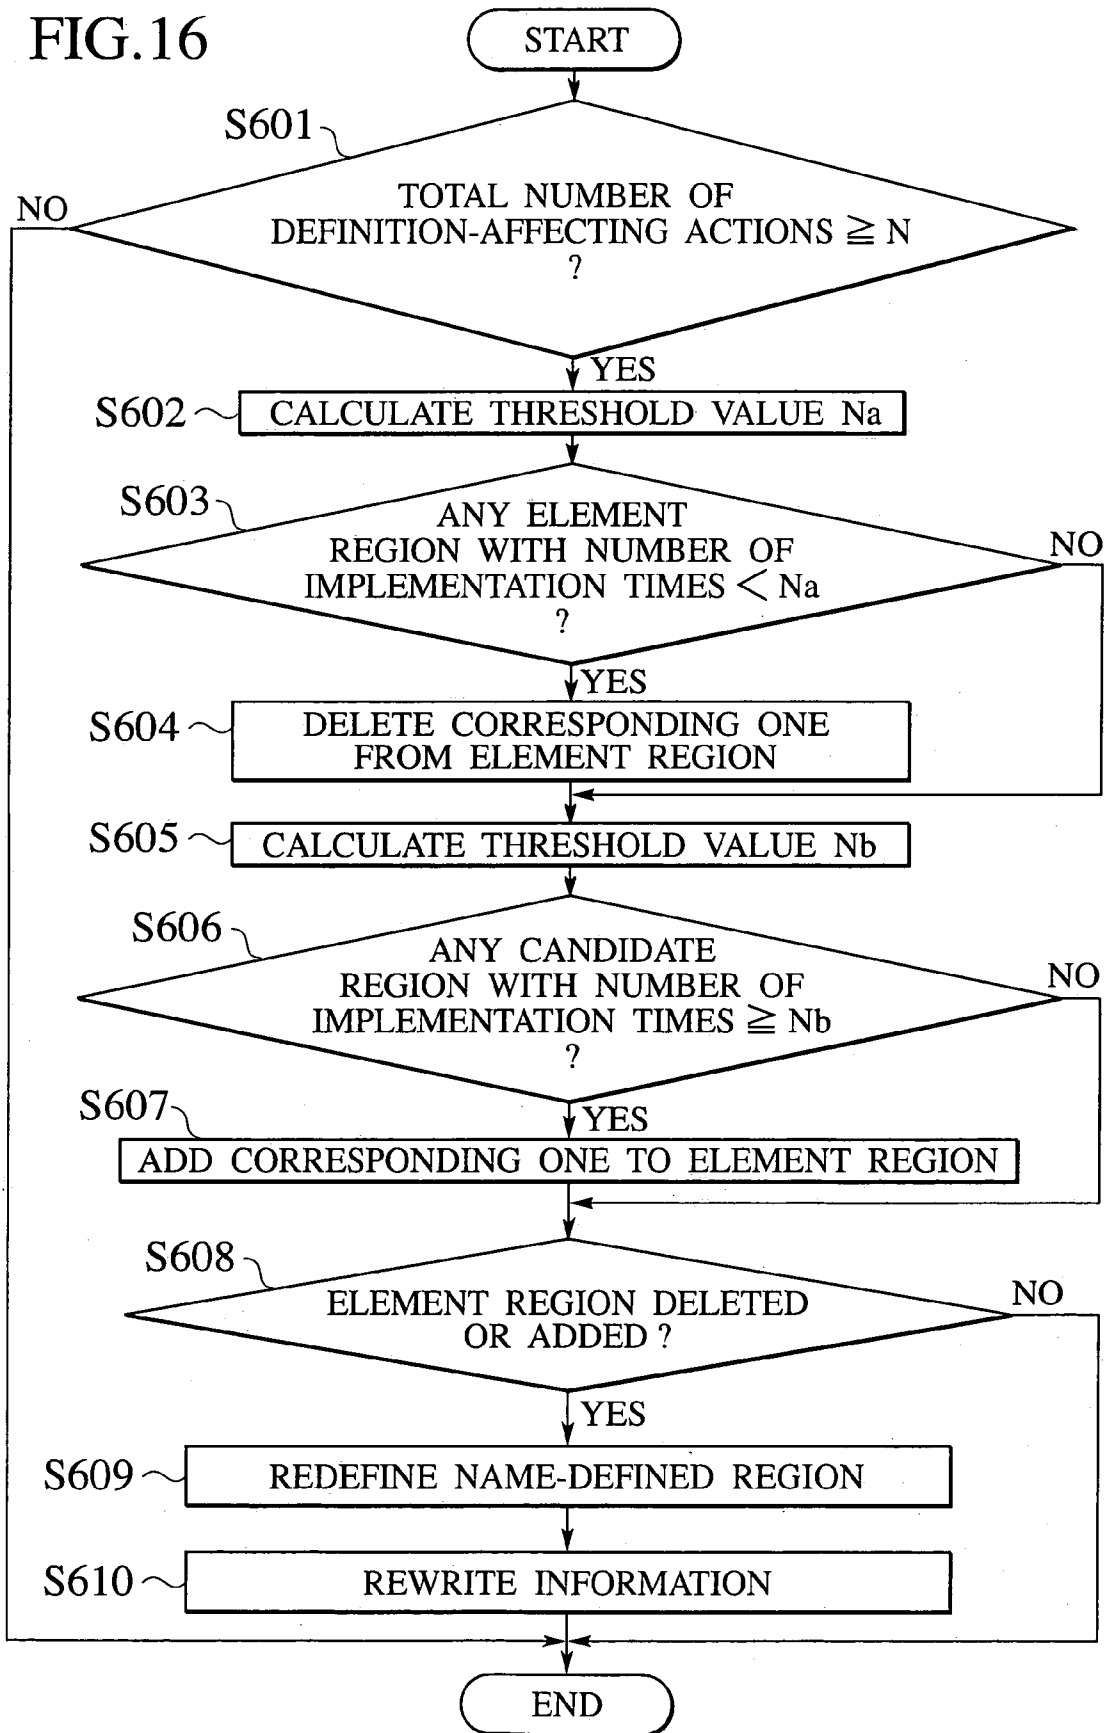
FIG.16

START

S601

TOTAL NUMBER OF DEFINITION-AFFECTING ACTIONS $\geqq$ N ?

NO

YES

S602 CALCULATE THRESHOLD VALUE Na

S603

ANY ELEMENT REGION WITH NUMBER OF IMPLEMENTATION TIMES $<$ Na ?

NO

YES

S604 DELETE CORRESPONDING ONE FROM ELEMENT REGION

S605 CALCULATE THRESHOLD VALUE Nb

S606

ANY CANDIDATE REGION WITH NUMBER OF IMPLEMENTATION TIMES $\geqq$ Nb ?

NO

YES

S607 ADD CORRESPONDING ONE TO ELEMENT REGION

S608

ELEMENT REGION DELETED OR ADDED ?

NO

YES

S609 REDEFINE NAME-DEFINED REGION

S610 REWRITE INFORMATION

END